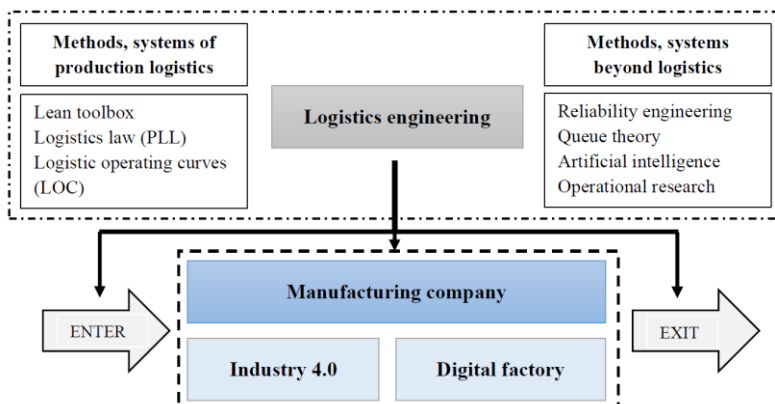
Methods, systems of production logistics

Lean toolbox
Logistics law (PLL)
Logistic operating curves (LOC)

Logistics engineering

Methods, systems beyond logistics

Reliability engineering
Queue theory
Artificial intelligence
Operational research

ENTER

Manufacturing company

Industry 4.0

Digital factory

EXIT